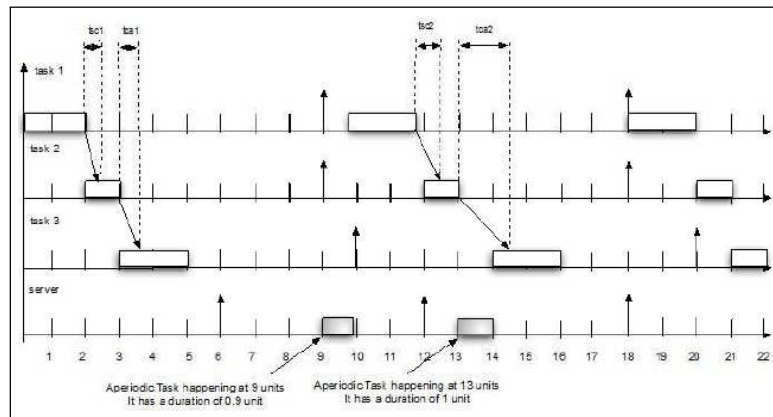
tsc1
tca1
tsc2
tca2
task 1
task 2
task 3
server
1
2
3
4
5
6
7
8
9
10
11
12
13
14
15
16
17
18
19
20
21
22
Aperiodic Task happening at 9 units
It has a duration of 0.9 unit
Aperiodic Task happening at 13 units
It has a duration of 1 unit